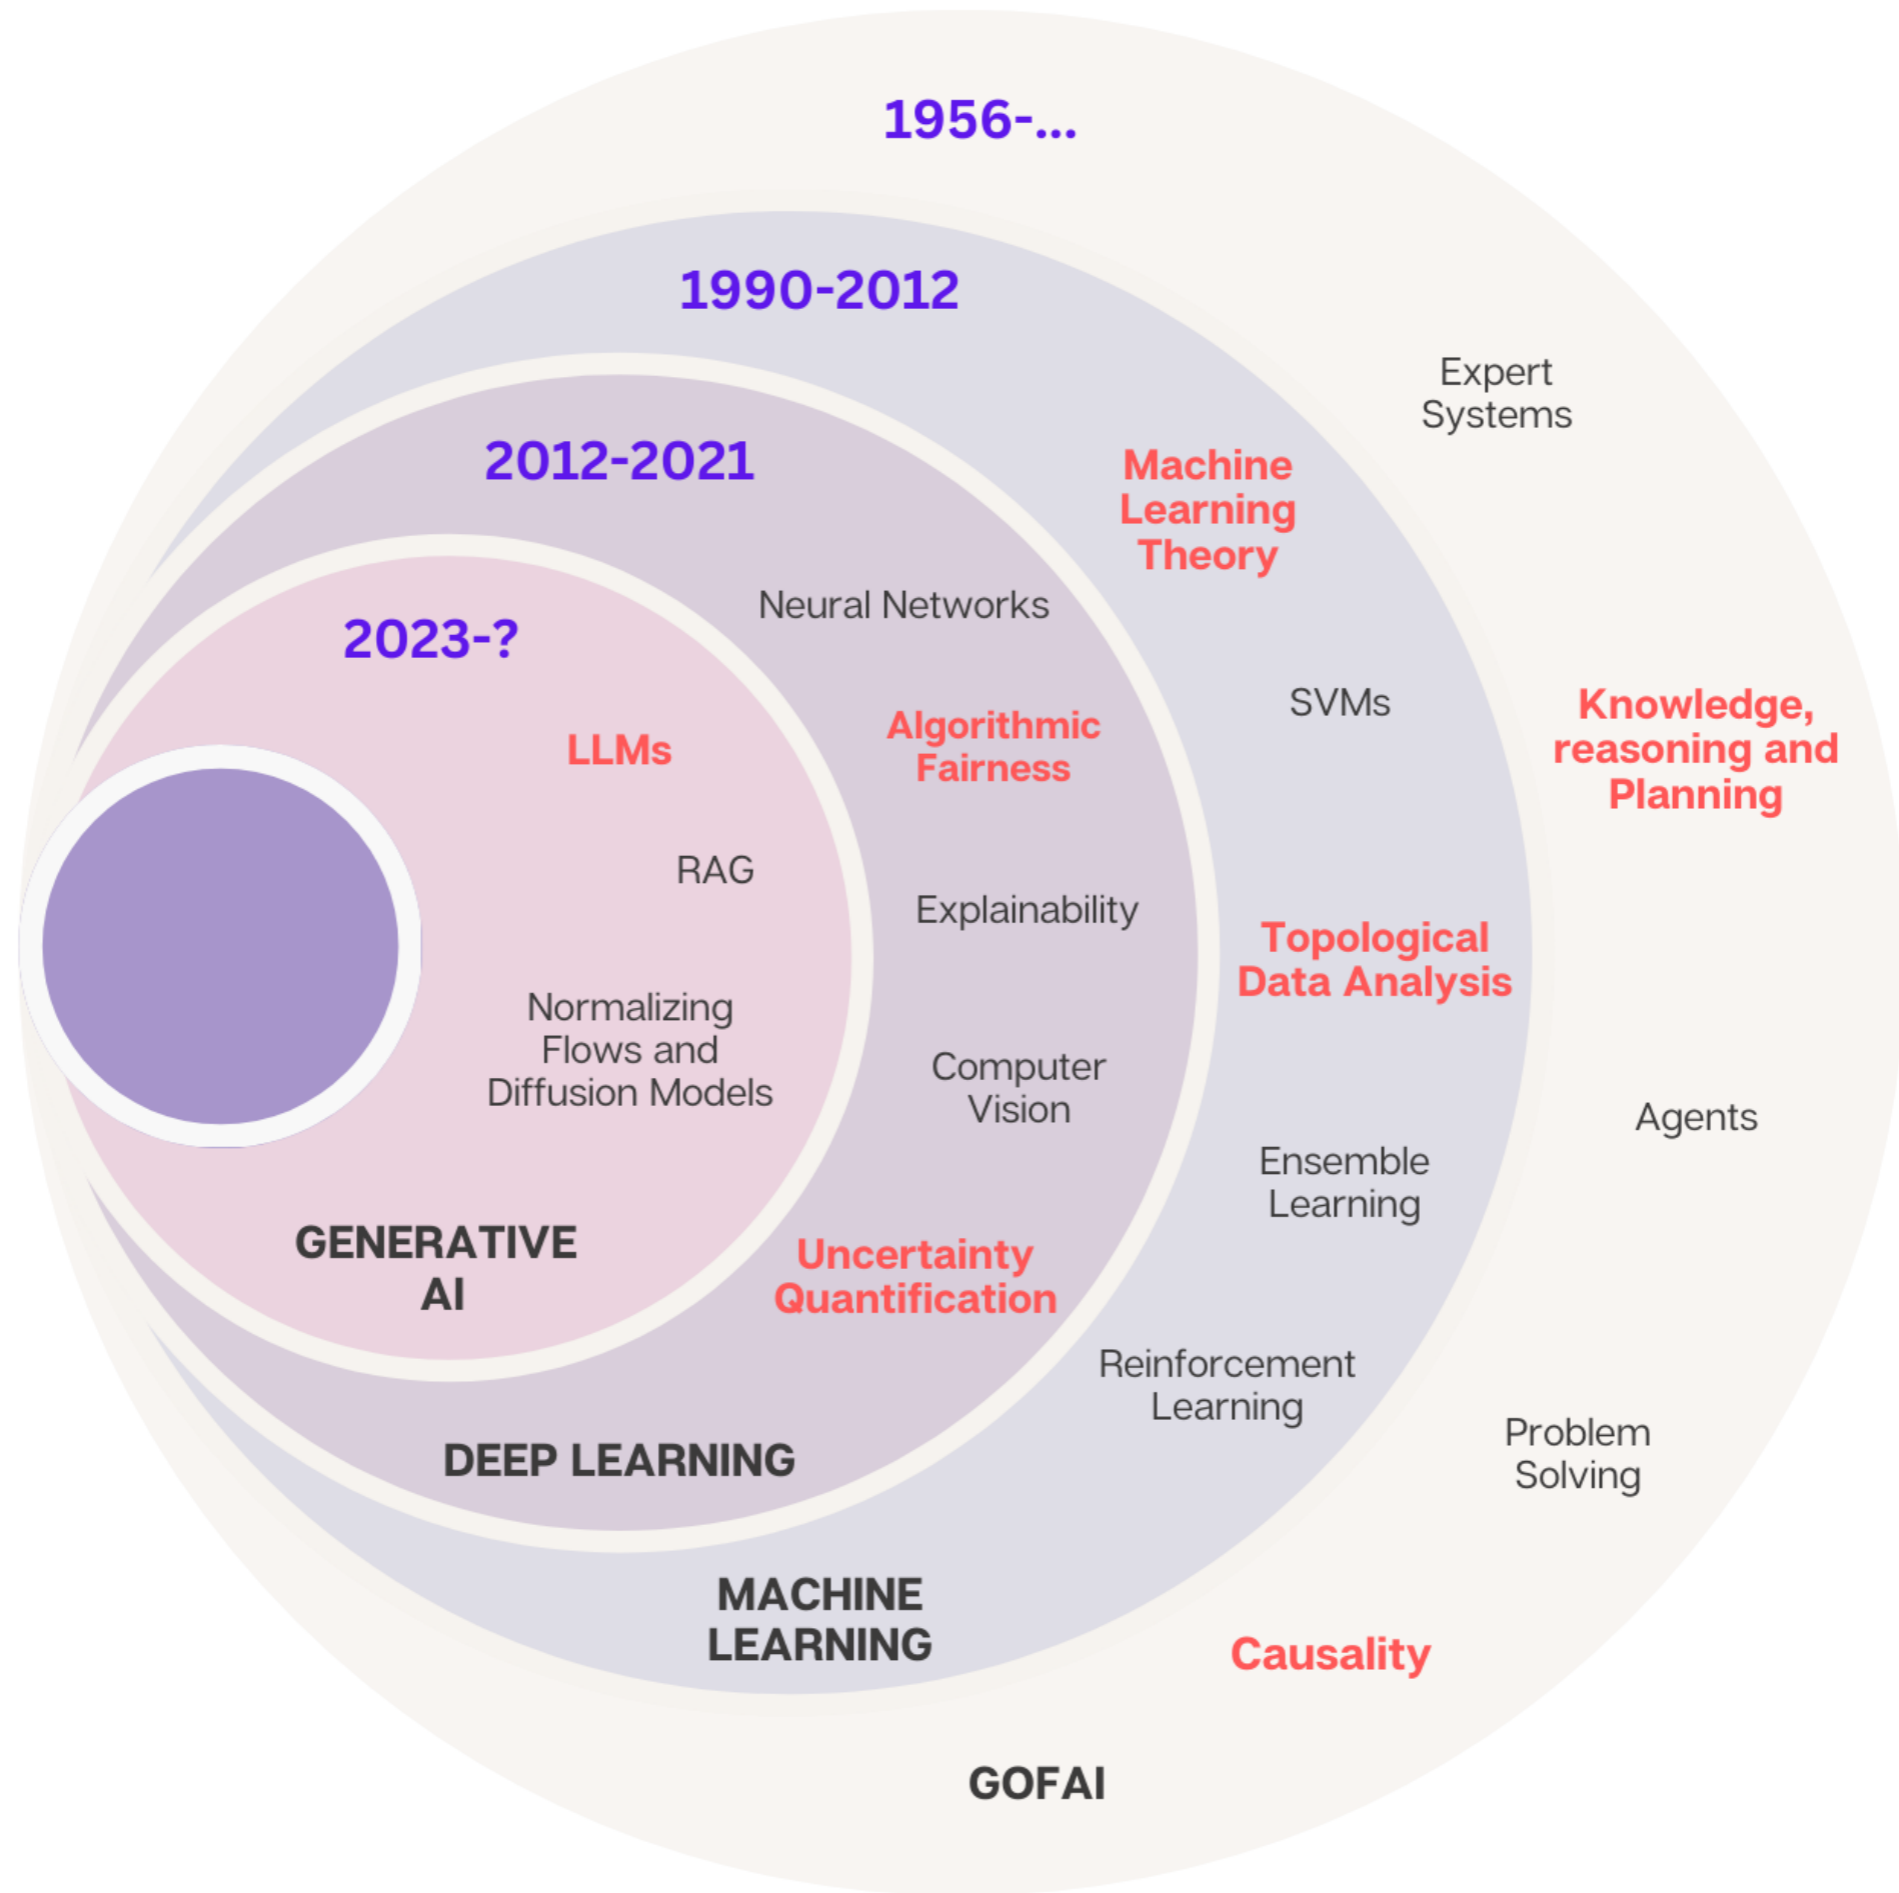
1956-...

1990-2012

Expert Systems

Machine Learning Theory

2012-2021

Neural Networks

2023-?

SVMs

Knowledge, reasoning and Planning

Algorithmic Fairness

LLMs

RAG

Explainability

Topological Data Analysis

Normalizing Flows and Diffusion Models

Computer Vision

Agents

Ensemble Learning

GENERATIVE AI

Uncertainty Quantification

Reinforcement Learning

Problem Solving

DEEP LEARNING

MACHINE LEARNING

Causality

GOFAI